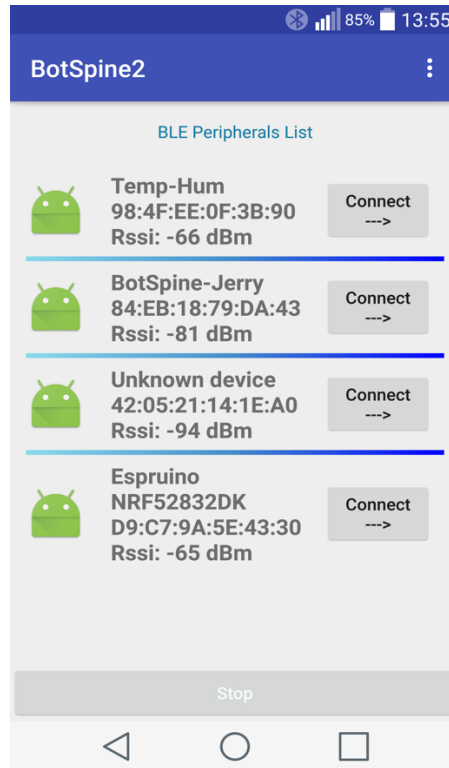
85% 13:55

BotSpine2

BLE Peripherals List

Temp-Hum
98:4F:EE:0F:3B:90
Rssi: -66 dBm

Connect
--->

BotSpine-Jerry
84:EB:18:79:DA:43
Rssi: -81 dBm

Connect
--->

Unknown device
42:05:21:14:1E:A0
Rssi: -94 dBm

Connect
--->

Espruino
NRF52832DK
D9:C7:9A:5E:43:30
Rssi: -65 dBm

Connect
--->

Stop